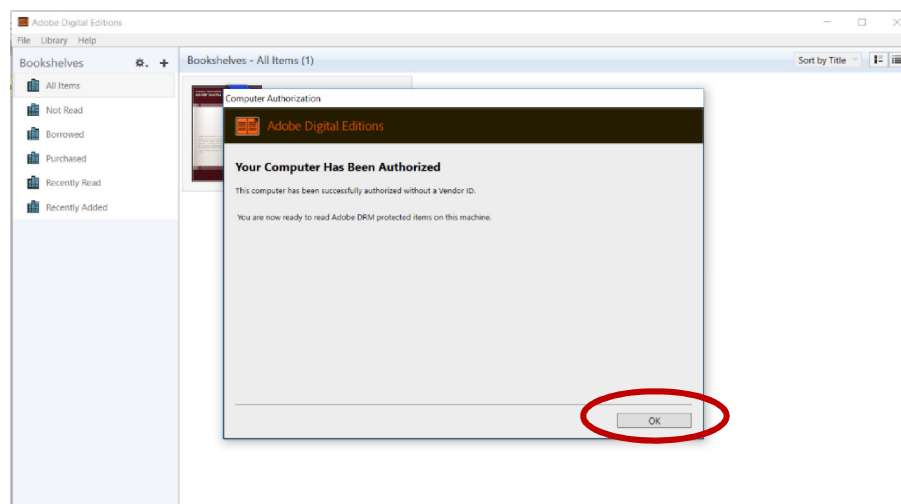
Adobe Digital Editions

File Library Help

Bookshelves

All Items

Not Read

Borrowed

Purchased

Recently Read

Recently Added

Bookshelves - All Items (1)

Sort by Title

Computer Authorization

Adobe Digital Editions

Your Computer Has Been Authorized

This computer has been successfully authorized without a Vendor ID.

You are now ready to read Adobe DRM protected items on this machine.

OK